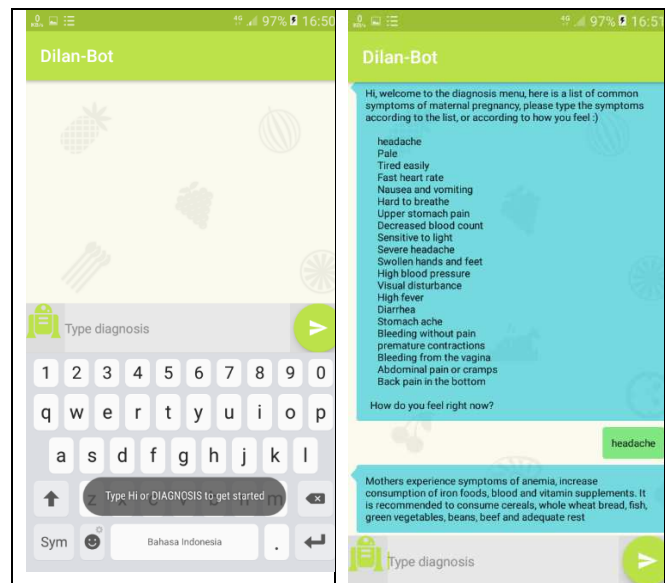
4G 97% 16:50

Dilan-Bot

Type diagnosis

1 2 3 4 5 6 7 8 9 0
q w e r t y u i o p
a s d f g h j k l
z x c v b n m

Type Hi or DIAGNOSIS to get started

Sym
Bahasa Indonesia
.

4G 97% 16:51

Dilan-Bot

Hi, welcome to the diagnosis menu, here is a list of common symptoms of maternal pregnancy, please type the symptoms according to the list, or according to how you feel :)

headache
Pale
Tired easily
Fast heart rate
Nausea and vomiting
Hard to breathe
Upper stomach pain
Decreased blood count
Sensitive to light
Severe headache
Swollen hands and feet
High blood pressure
Visual disturbance
High fever
Diarrhea
Stomach ache
Bleeding without pain
premature contractions
Bleeding from the vagina
Abdominal pain or cramps
Back pain in the bottom

How do you feel right now?

headache

Mothers experience symptoms of anemia, increase consumption of iron foods, blood and vitamin supplements. It is recommended to consume cereals, whole wheat bread, fish, green vegetables, beans, beef and adequate rest

Type diagnosis